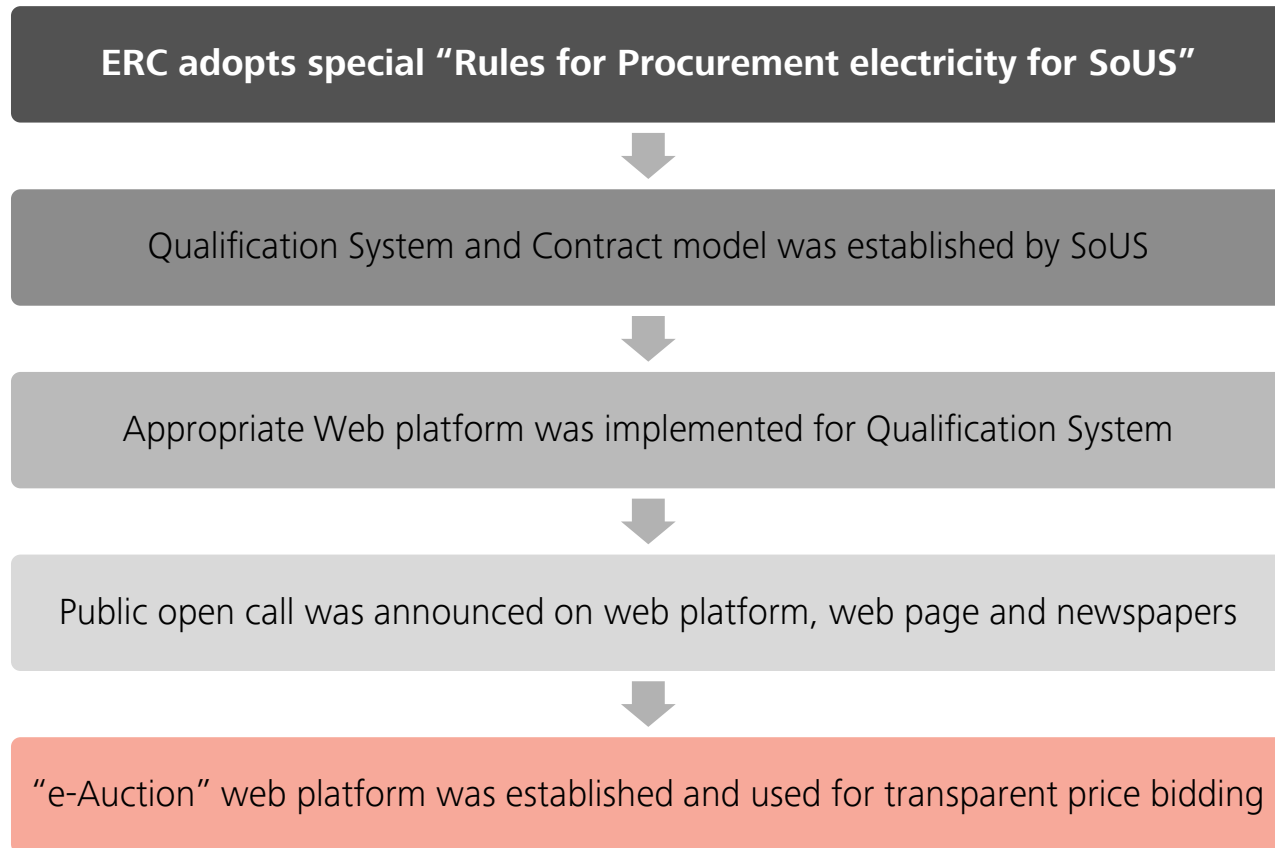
ERC adopts special “Rules for Procurement electricity for SoUS”

Qualification System and Contract model was established by SoUS

Appropriate Web platform was implemented for Qualification System

Public open call was announced on web platform, web page and newspapers

“e-Auction” web platform was established and used for transparent price bidding